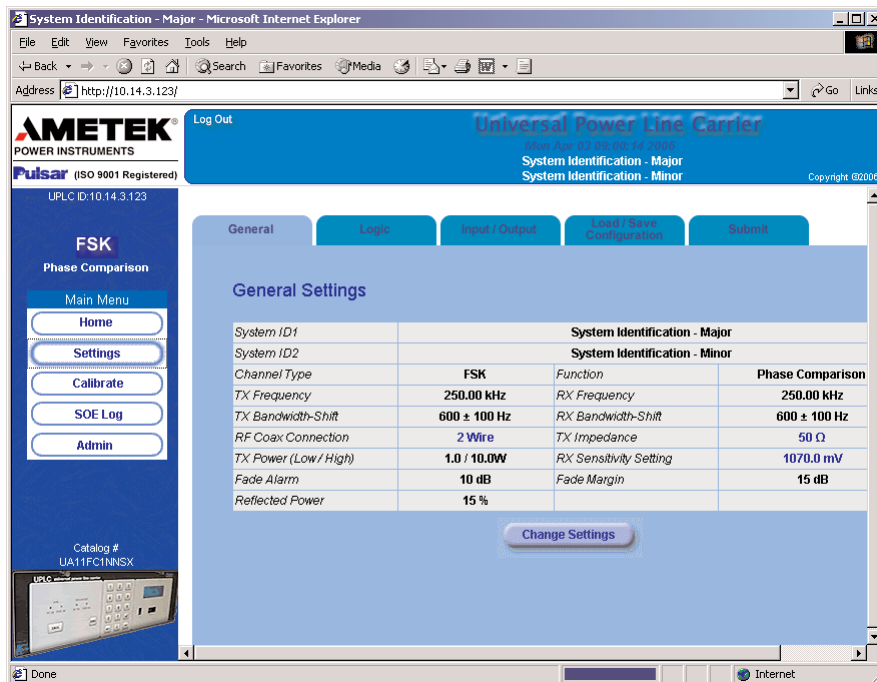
System Identification - Major - Microsoft Internet Explorer

File Edit View Favorites Tools Help

Back Search Favorites Media

Address http://10.14.3.123/ Go Links

AMETEK
POWER INSTRUMENTS
Pulsar (ISO 9001 Registered)

Log Out

Universal Power Line Carrier
Mon Apr 03 08:00:14 2006
System Identification - Major
System Identification - Minor
Copyright ©2006

UPLC ID:10.14.3.123

FSK
Phase Comparison

Main Menu
Home
Settings
Calibrate
SOE Log
Admin

Catalog #
UA11FC1NNSX

UPLC

General | Logic | Input / Output | Load / Save Configuration | Submit

General Settings

| System ID1 | System Identification - Major | | |
|---|---|---|---|
| System ID2 | System Identification - Minor | | |
| Channel Type | FSK | Function | Phase Comparison |
| TX Frequency | 250.00 kHz | RX Frequency | 250.00 kHz |
| TX Bandwidth-Shift | 600 ± 100 Hz | RX Bandwidth-Shift | 600 ± 100 Hz |
| RF Coax Connection | 2 Wire | TX Impedance | 50 Ω |
| TX Power (Low / High) | 1.0 / 10.0W | RX Sensitivity Setting | 1070.0 mV |
| Fade Alarm | 10 dB | Fade Margin | 15 dB |
| Reflected Power | 15 % | | |

Change Settings

Done Internet